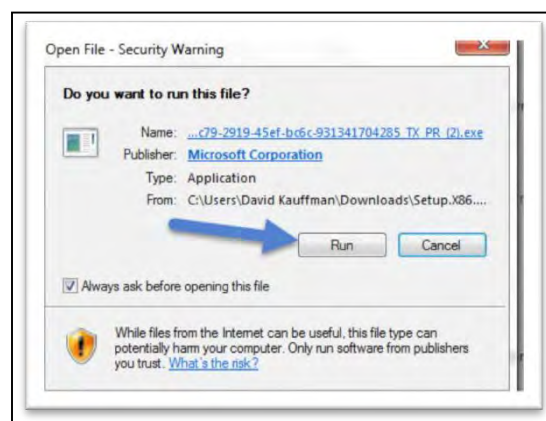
Open File - Security Warning

Do you want to run this file?

Name: ...c79-2919-45ef-bc6c-931341704285_TX_PR_(2).exe

Publisher: Microsoft Corporation

Type: Application

From: C:\Users\David Kauffman\Downloads\Setup.X86....

Run Cancel

Always ask before opening this file

While files from the Internet can be useful, this file type can potentially harm your computer. Only run software from publishers you trust. What's the risk?